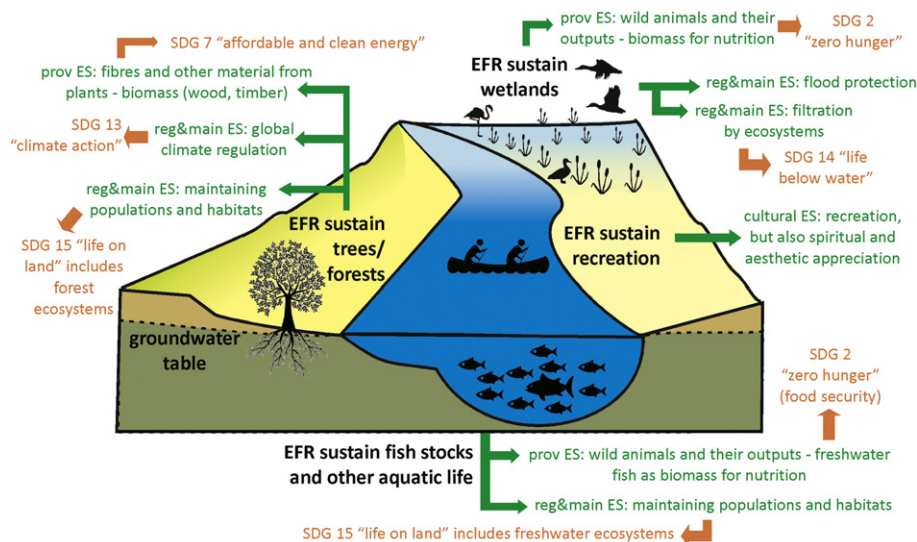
SDG 7 “affordable and clean energy”

prov ES: fibres and other material from plants - biomass (wood, timber)

SDG 13 “climate action”

reg&main ES: global climate regulation

reg&main ES: maintaining populations and habitats

SDG 15 “life on land” includes forest ecosystems

EFR sustain trees/ forests

prov ES: wild animals and their outputs - biomass for nutrition

SDG 2 “zero hunger”

EFR sustain wetlands

reg&main ES: flood protection

reg&main ES: filtration by ecosystems

SDG 14 “life below water”

cultural ES: recreation, but also spiritual and aesthetic appreciation

EFR sustain recreation

groundwater table

SDG 2 “zero hunger” (food security)

EFR sustain fish stocks and other aquatic life

prov ES: wild animals and their outputs - freshwater fish as biomass for nutrition

reg&main ES: maintaining populations and habitats

SDG 15 “life on land” includes freshwater ecosystems